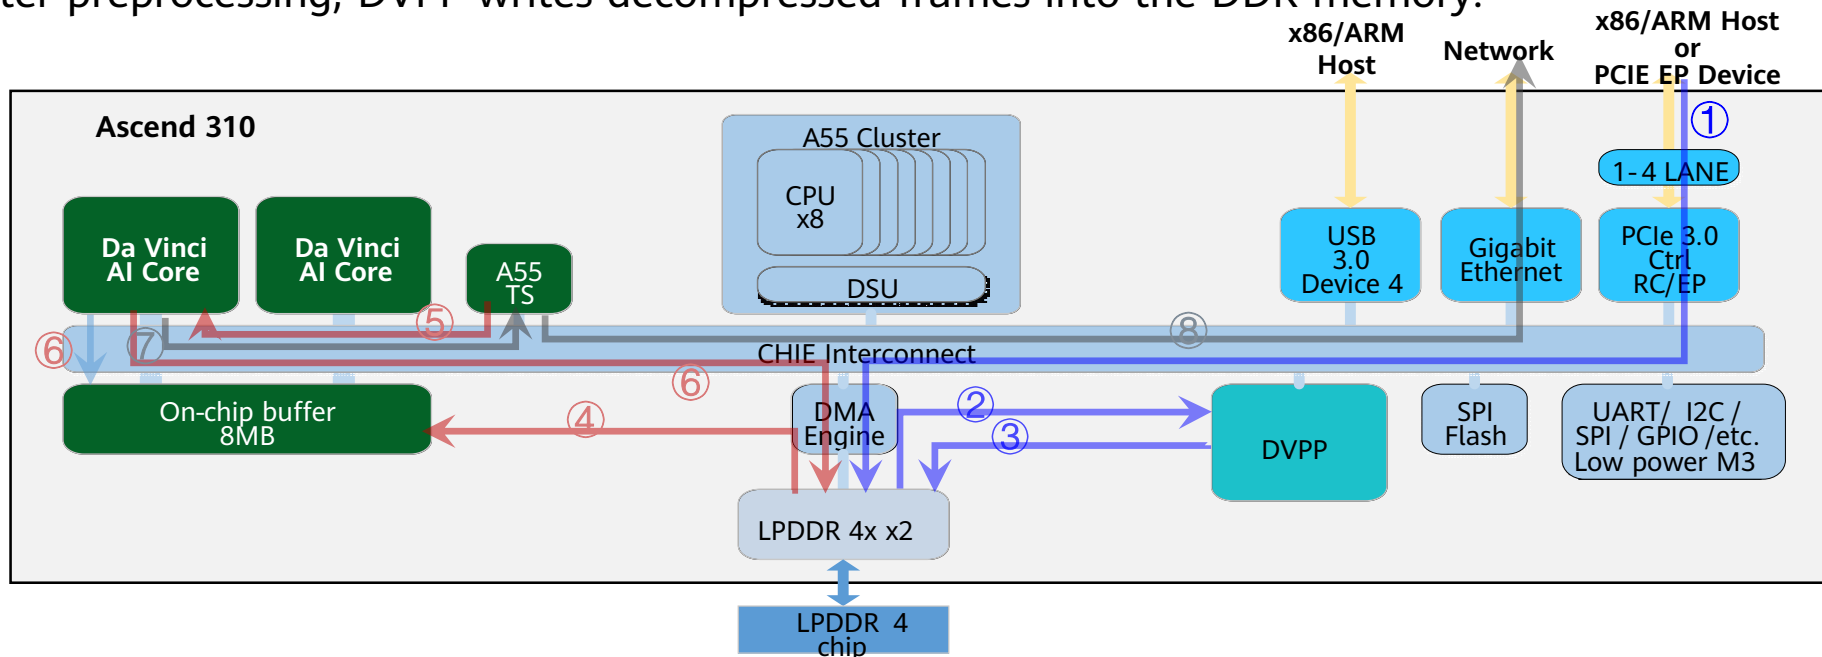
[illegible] preprocessing, DVPP writes decompressed frames into the DDR memory.

x86/ARM Host

Network

x86/ARM Host or PCIE EP Device

Ascend 310

A55 Cluster

CPU x8

DSU

①

1-4 LANE

Da Vinci AI Core

Da Vinci AI Core

A55 TS

USB 3.0 Device 4

Gigabit Ethernet

PCIe 3.0 Ctrl RC/EP

⑥ ⑦ ⑤ ⑧

CHIE Interconnect

⑥

On-chip buffer 8MB

④

DMA Engine

②

③

DVPP

SPI Flash

UART/ I2C / SPI / GPIO /etc. Low power M3

LPDDR 4x x2

LPDDR 4 chip